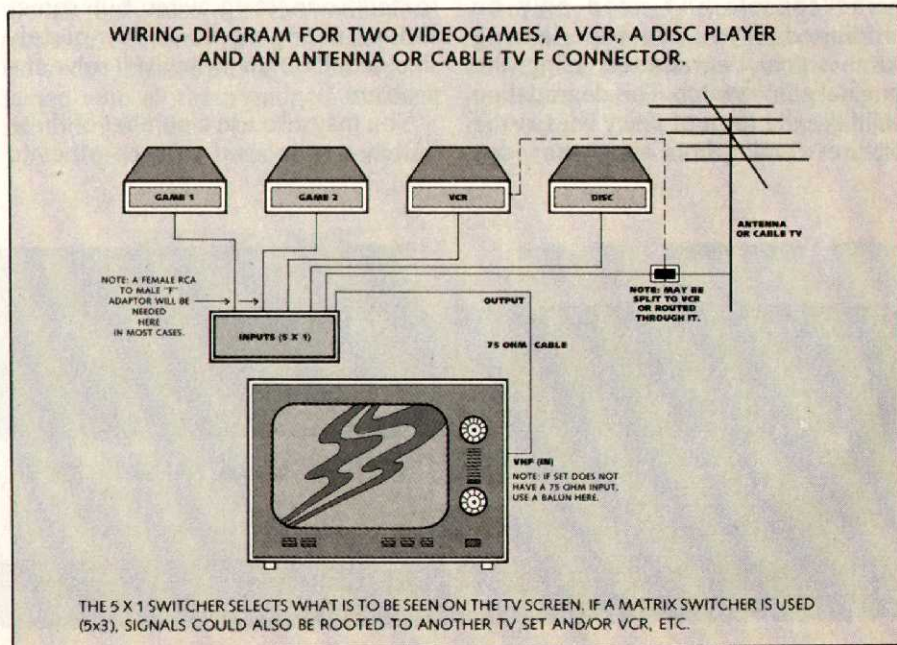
WIRING DIAGRAM FOR TWO VIDEOGAMES, A VCR, A DISC PLAYER AND AN ANTENNA OR CABLE TV F CONNECTOR.

GAME 1

GAME 2

VCR

DISC

ANTENNA OR CABLE TV

NOTE: A FEMALE RCA TO MALE "F" ADAPTOR WILL BE NEEDED HERE IN MOST CASES.

NOTE: MAY BE SPLIT TO VCR OR ROUTED THROUGH IT.

OUTPUT

INPUTS (5 X 1)

75 OHM CABLE

VHF (IN)

NOTE: IF SET DOES NOT HAVE A 75 OHM INPUT, USE A BALUN HERE.

THE 5 X 1 SWITCHER SELECTS WHAT IS TO BE SEEN ON THE TV SCREEN. IF A MATRIX SWITCHER IS USED (5x3), SIGNALS COULD ALSO BE ROOTED TO ANOTHER TV SET AND/OR VCR, ETC.